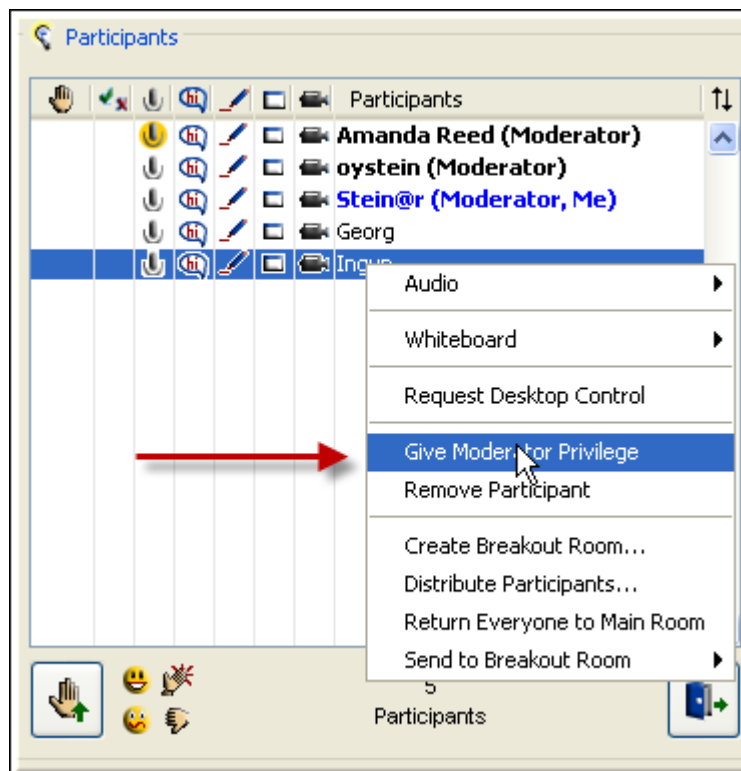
Participants

Participants

Amanda Reed (Moderator)
oystein (Moderator)
Stein@r (Moderator, Me)
Georg
Ingun

Audio
Whiteboard
Request Desktop Control
Give Moderator Privilege
Remove Participant
Create Breakout Room...
Distribute Participants...
Return Everyone to Main Room
Send to Breakout Room

5
Participants